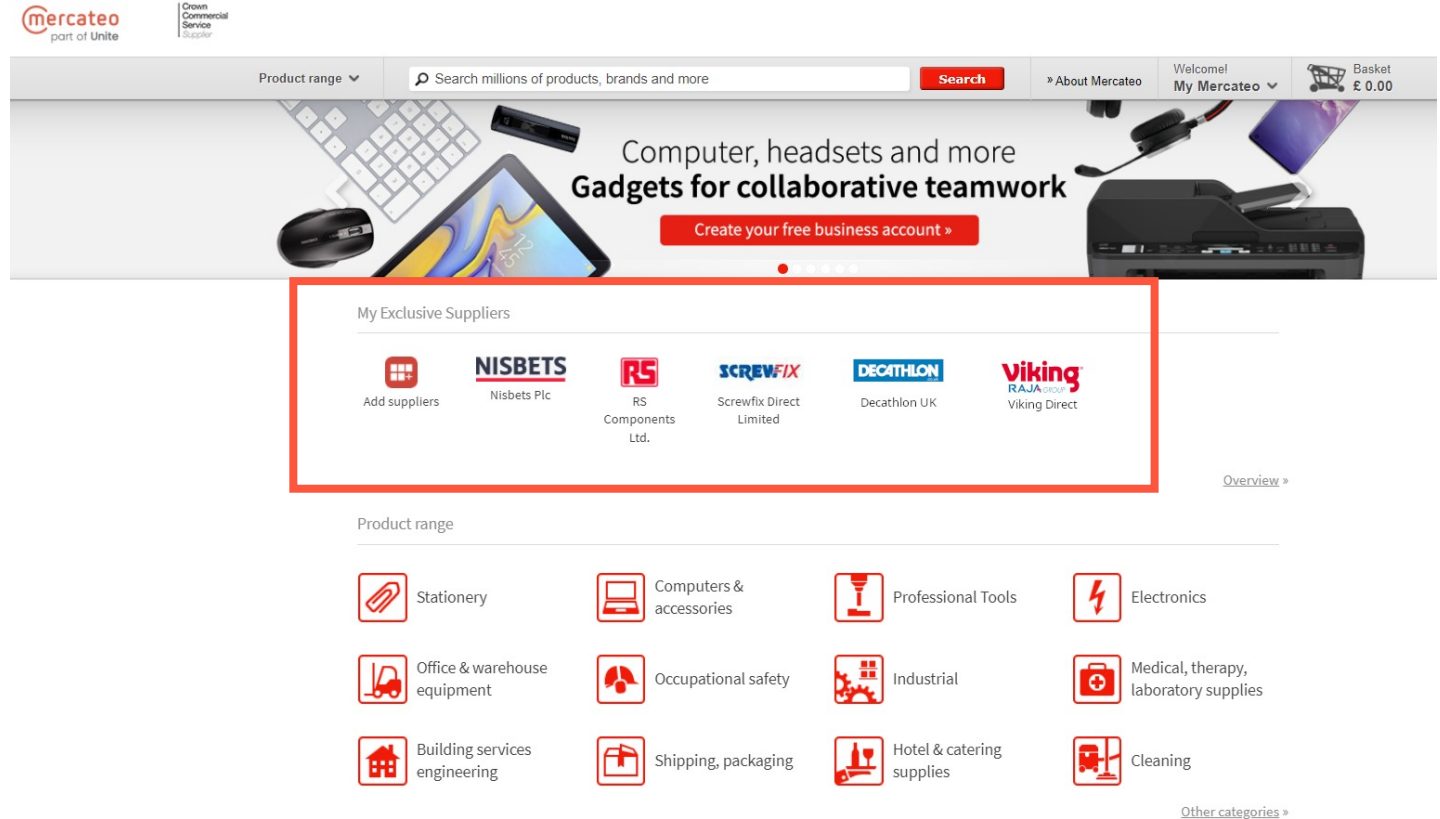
mercateo
part of Unite

Crown Commercial Service Supplier

Product range

Search millions of products, brands and more

Search

» About Mercateo

Welcome!
My Mercateo

Basket
£ 0.00

Computer, headsets and more
Gadgets for collaborative teamwork

Create your free business account »

My Exclusive Suppliers

Add suppliers

NISBETS
Nisbets Plc

RS
RS Components Ltd.

SCREWFIX
Screwfix Direct Limited

DECATHLON
Decathlon UK

Viking
RAJA GROUP
Viking Direct

Overview »

Product range

Stationery

Computers & accessories

Professional Tools

Electronics

Office & warehouse equipment

Occupational safety

Industrial

Medical, therapy, laboratory supplies

Building services engineering

Shipping, packaging

Hotel & catering supplies

Cleaning

Other categories »